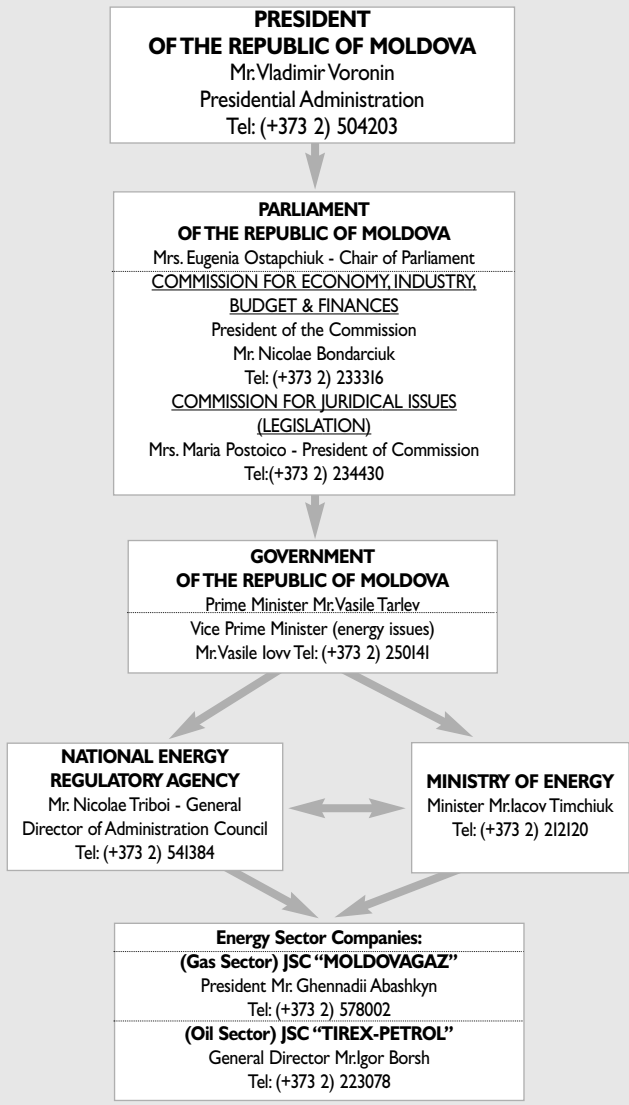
PRESIDENT
OF THE REPUBLIC OF MOLDOVA
Mr. Vladimir Voronin
Presidential Administration
Tel: (+373 2) 504203

PARLIAMENT
OF THE REPUBLIC OF MOLDOVA
Mrs. Eugenia Ostapchiuk - Chair of Parliament
COMMISSION FOR ECONOMY, INDUSTRY, BUDGET & FINANCES
President of the Commission
Mr. Nicolae Bondarciuk
Tel: (+373 2) 233316
COMMISSION FOR JURIDICAL ISSUES (LEGISLATION)
Mrs. Maria Postoico - President of Commission
Tel:(+373 2) 234430

GOVERNMENT
OF THE REPUBLIC OF MOLDOVA
Prime Minister Mr. Vasile Tarlev
Vice Prime Minister (energy issues)
Mr. Vasile Iovv Tel: (+373 2) 250141

NATIONAL ENERGY
REGULATORY AGENCY
Mr. Nicolae Triboi - General Director of Administration Council
Tel: (+373 2) 541384

MINISTRY OF ENERGY
Minister Mr. Iacov Timchiuk
Tel: (+373 2) 212120

Energy Sector Companies:
(Gas Sector) JSC "MOLDOVAGAZ"
President Mr. Ghennadii Abashkyn
Tel: (+373 2) 578002
(Oil Sector) JSC "TIREX-PETROL"
General Director Mr. Igor Borsh
Tel: (+373 2) 223078